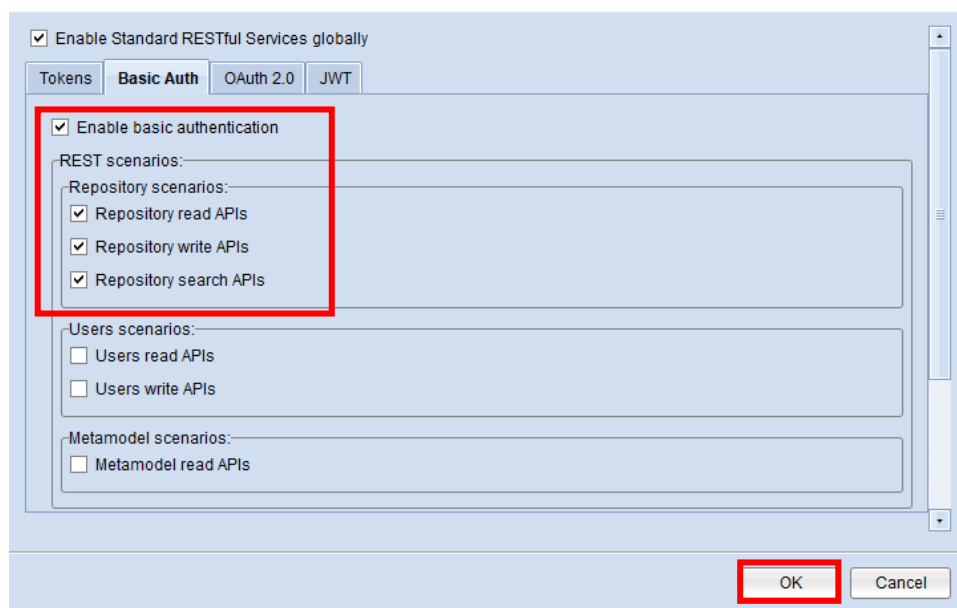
Enable Standard RESTful Services globally

Tokens | Basic Auth | OAuth 2.0 | JWT

Enable basic authentication

REST scenarios:

Repository scenarios:

Repository read APIs

Repository write APIs

Repository search APIs

Users scenarios:

Users read APIs

Users write APIs

Metamodel scenarios:

Metamodel read APIs

OK

Cancel